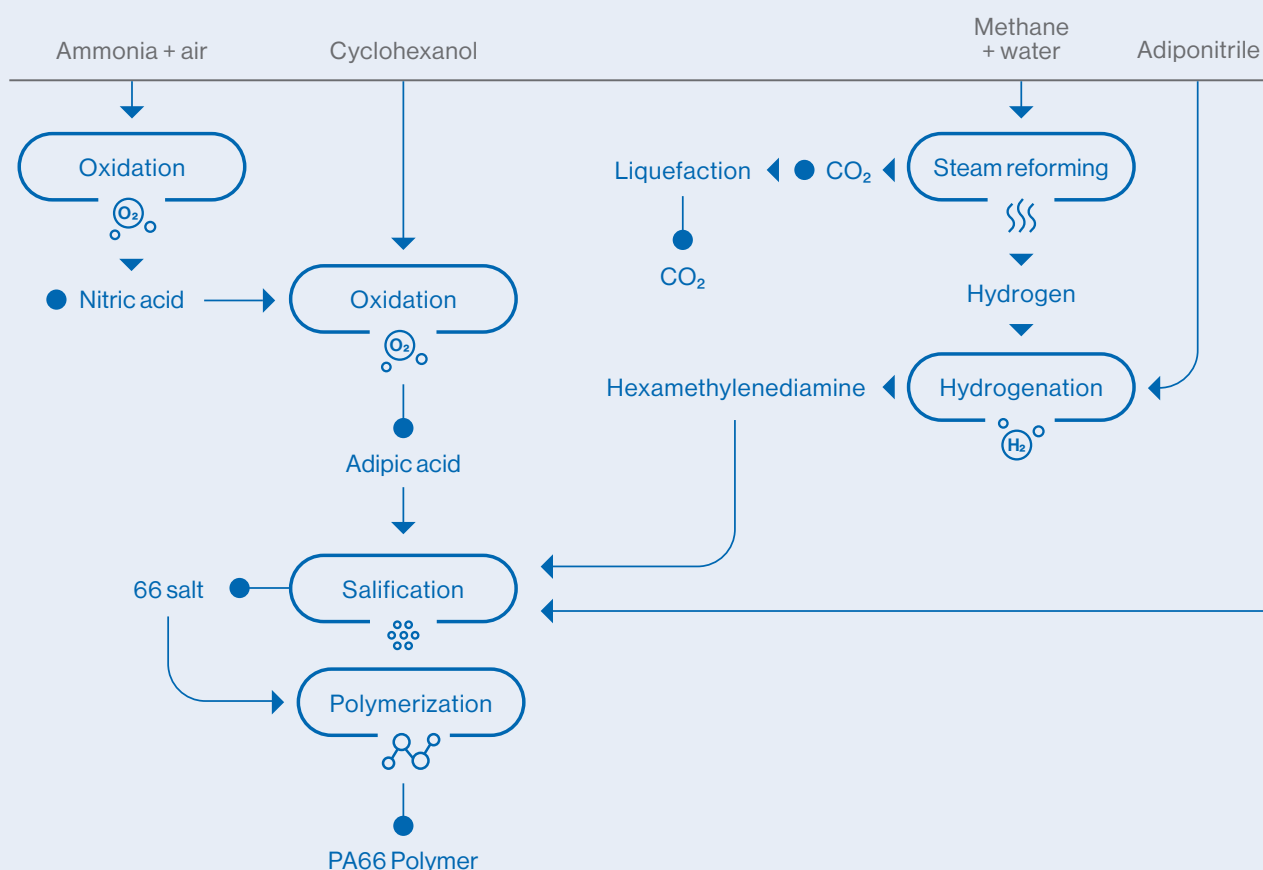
Ammonia + air
Cyclohexanol
Methane + water
Adiponitrile

Oxidation
$O_2$

Nitric acid

Oxidation
$O_2$

Adipic acid

Liquefaction
$CO_2$

$CO_2$

Steam reforming

Hydrogen

Hexamethylenediamine

Hydrogenation
$H_2$

66 salt

Salification

Polymerization

PA66 Polymer